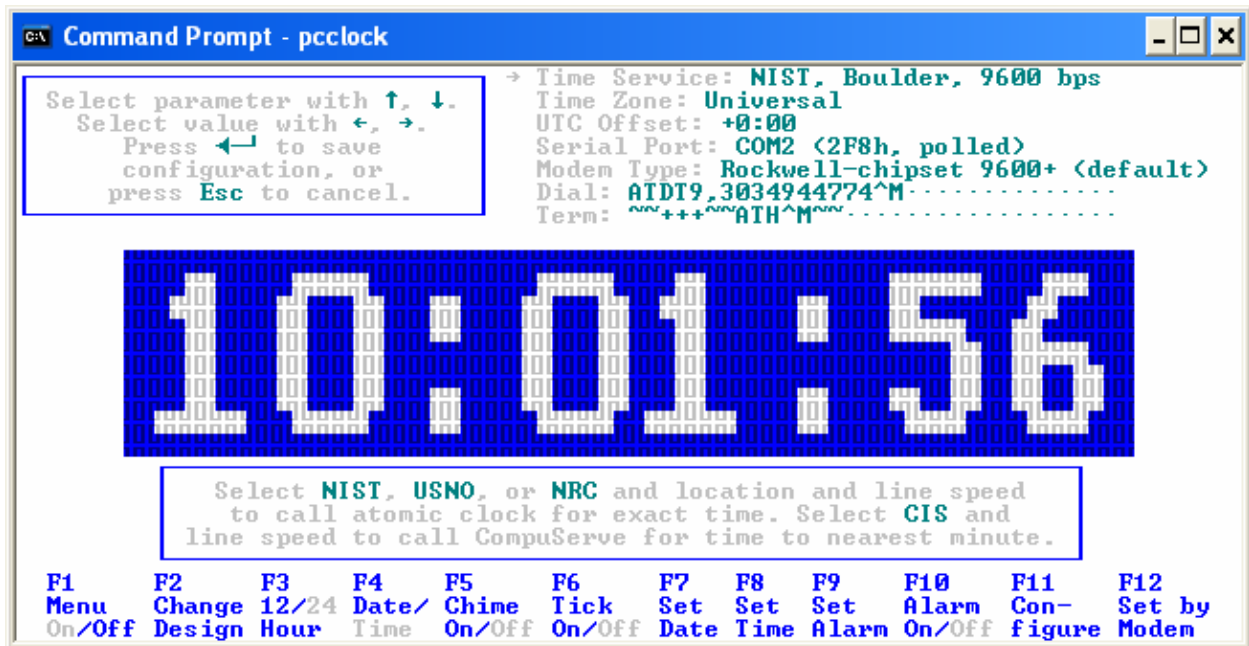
Command Prompt - pcclock

Select parameter with ↑, ↓.
Select value with ←, →.
Press ↵ to save configuration, or press Esc to cancel.

→ Time Service: NIST, Boulder, 9600 bps
Time Zone: Universal
UTC Offset: +0:00
Serial Port: COM2 (2F8h, polled)
Modem Type: Rockwell-chipset 9600+ (default)
Dial: ATDT9,3034944774^M
Term: ~~+++~~ATH^M~~

10:01:56

Select NIST, USNO, or NRC and location and line speed to call atomic clock for exact time. Select CIS and line speed to call CompuServe for time to nearest minute.

| F1 | F2 | F3 | F4 | F5 | F6 | F7 | F8 | F9 | F10 | F11 | F12 |
|---|---|---|---|---|---|---|---|---|---|---|---|
| Menu | Change | 12/24 | Date/ | Chime | Tick | Set | Set | Set | Alarm | Con- | Set by |
| On/Off | Design | Hour | Time | On/Off | On/Off | Date | Time | Alarm | On/Off | figure | Modem |